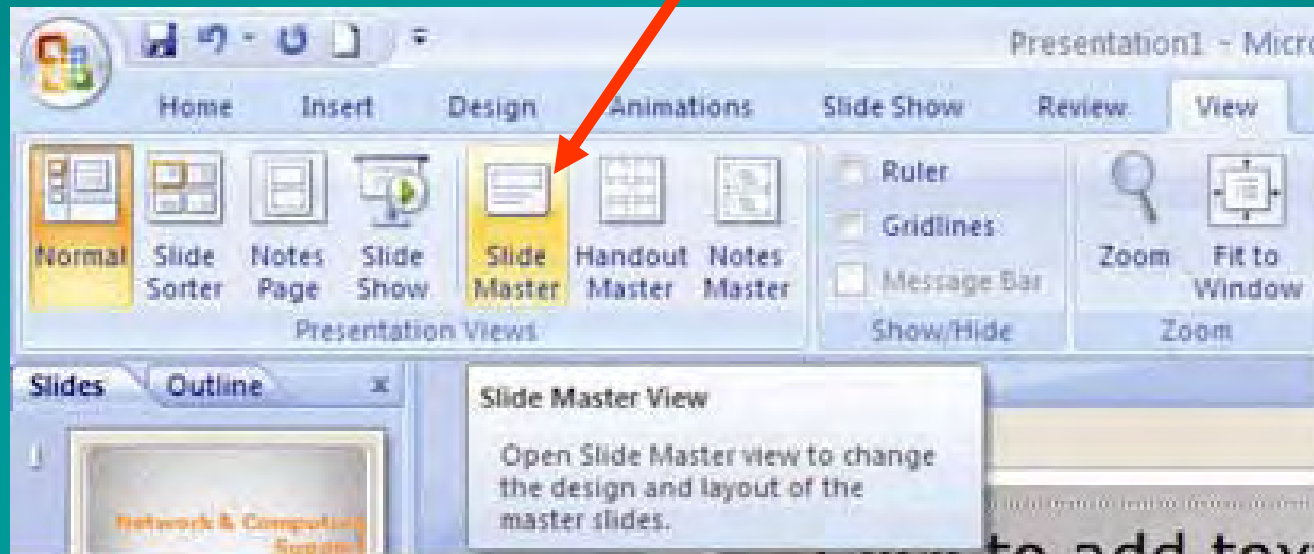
Presentation1 - Micro

Home Insert Design Animations Slide Show Review View

Normal Slide Sorter Notes Page Slide Show Slide Master Handout Master Notes Master

Presentation Views

Ruler

Gridlines

Message Bar

Show/Hide

Zoom Fit to Window

Zoom

Slides Outline x

1

Network & Computing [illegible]

Slide Master View

Open Slide Master view to change the design and layout of the master slides.

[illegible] to add tex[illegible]